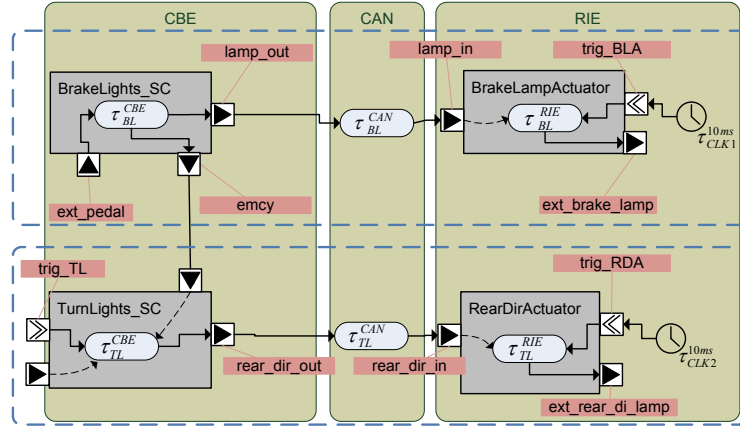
CBE

CAN

RIE

lamp_out

lamp_in

trig_BLA

BrakeLights_SC

$\tau_{BL}^{CBE}$

$\tau_{BL}^{CAN}$

BrakeLampActuator

$\tau_{BL}^{RIE}$

$\tau_{CLK1}^{10ms}$

ext_pedal

emcy

ext_brake_lamp

trig_TL

trig_RDA

TurnLights_SC

$\tau_{TL}^{CBE}$

$\tau_{TL}^{CAN}$

RearDirActuator

$\tau_{TL}^{RIE}$

$\tau_{CLK2}^{10ms}$

rear_dir_out

rear_dir_in

ext_rear_di_lamp